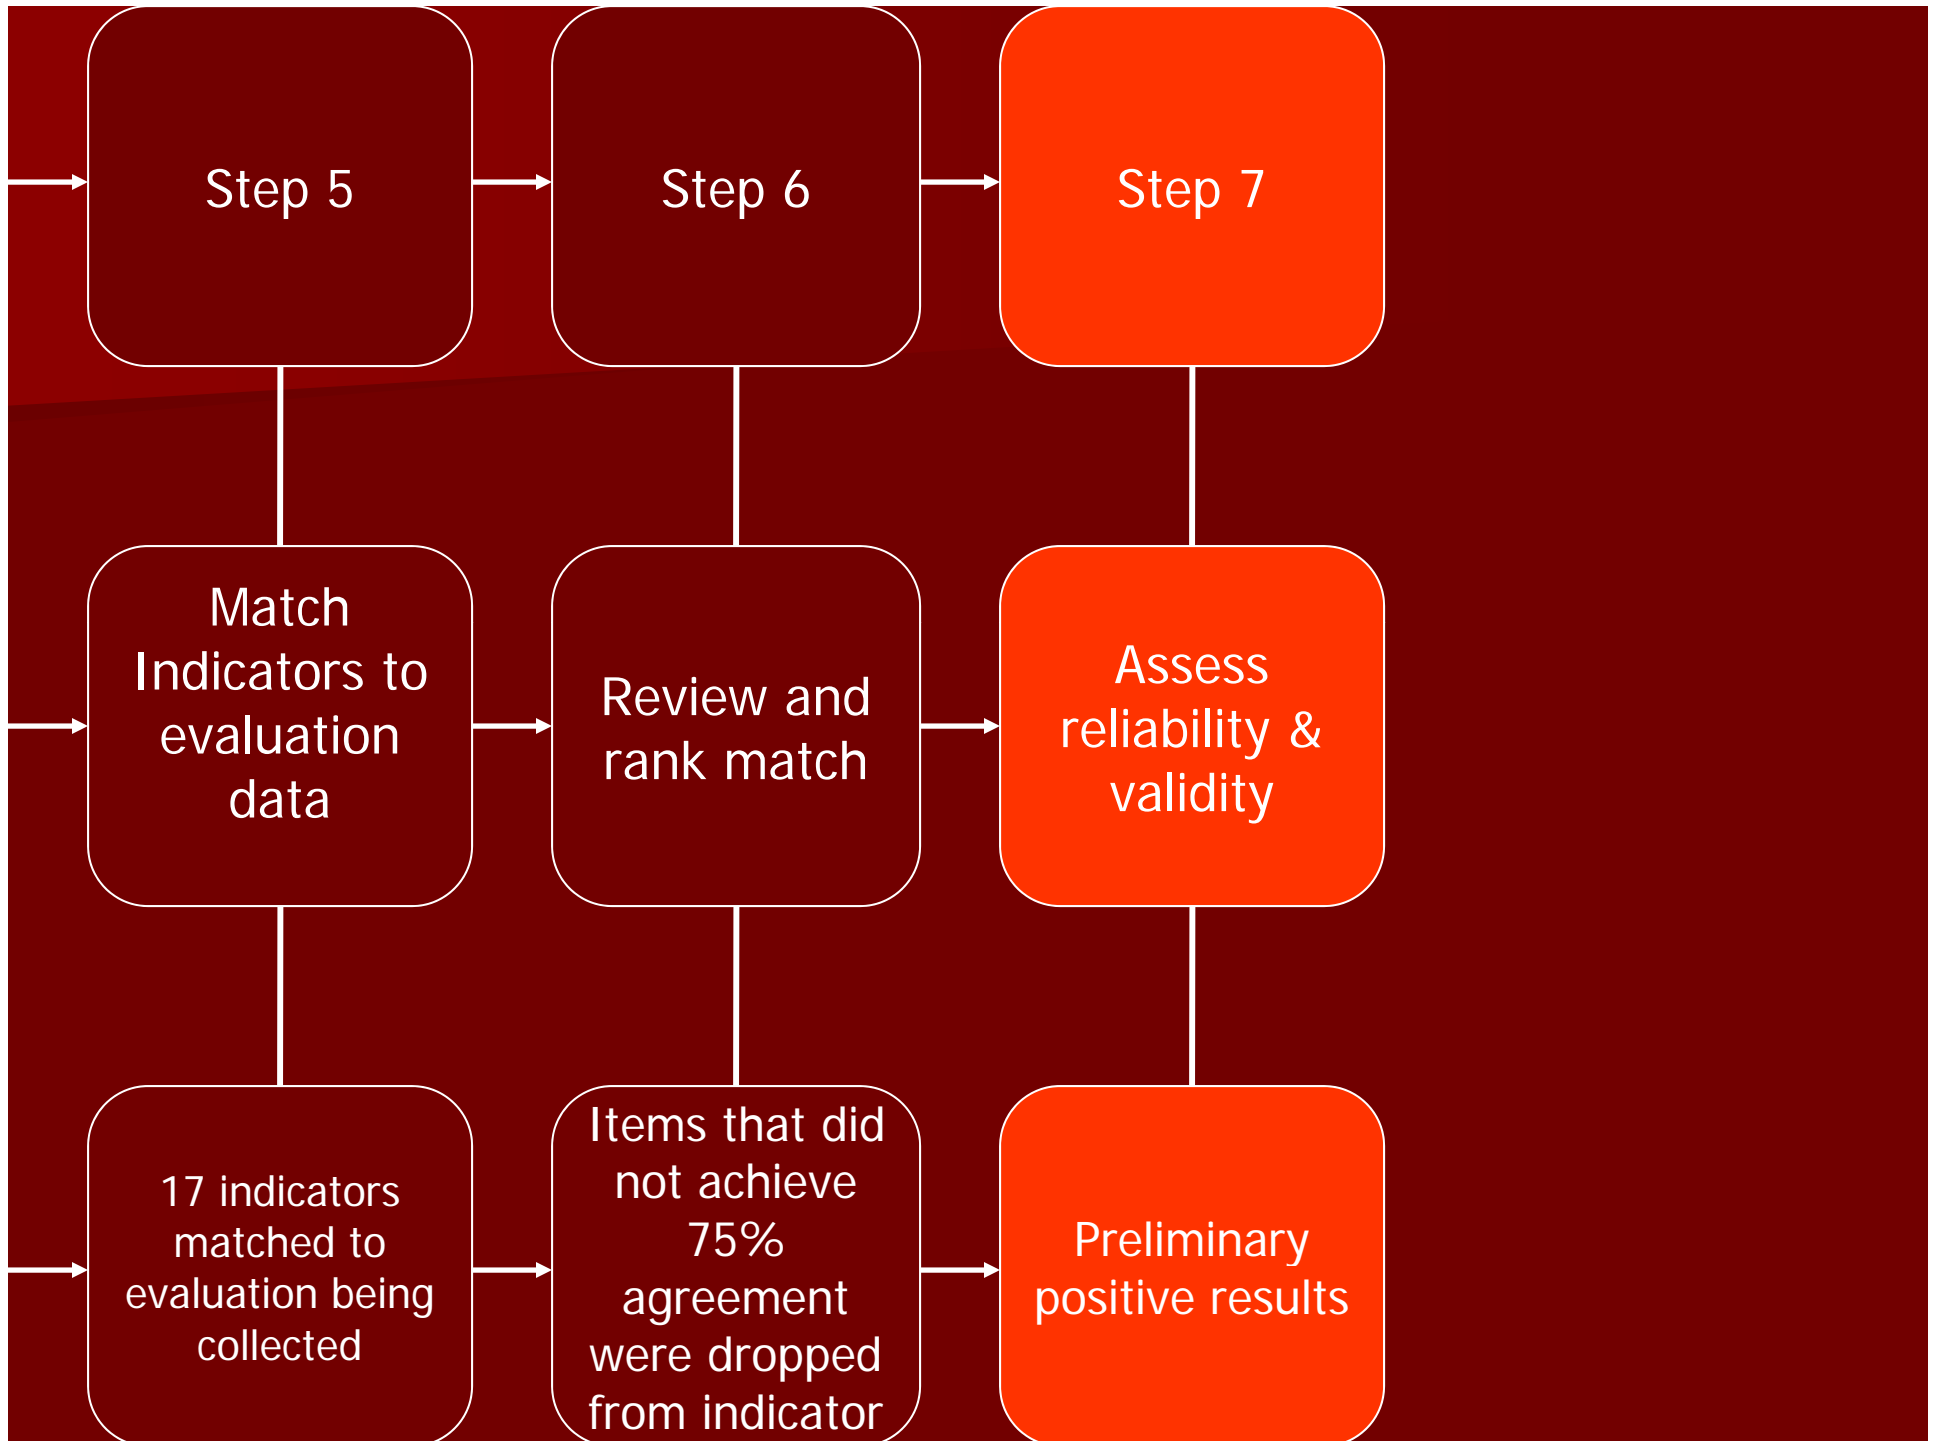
Step 5

Step 6

Step 7

Match Indicators to evaluation data

Review and rank match

Assess reliability & validity

17 indicators matched to evaluation being collected

Items that did not achieve 75% agreement were dropped from indicator

Preliminary positive results